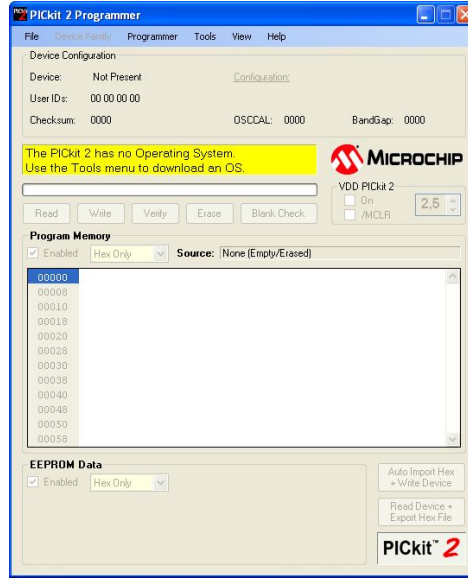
PICkit 2 Programmer

File Device Family Programmer Tools View Help

Device Configuration

Device: Not Present

Configuration:

User IDs: 00 00 00 00

Checksum: 0000

OSCCAL: 0000

BandGap: 0000

The PICkit 2 has no Operating System.
Use the Tools menu to download an OS.

MICROCHIP

VDD PICkit 2

On

/MCLR

2,5

Read Write Verify Erase Blank Check

Program Memory

Enabled Hex Only

Source: None (Empty/Erased)

00000
00008
00010
00018
00020
00028
00030
00038
00040
00048
00050
00058

EEPROM Data

Enabled Hex Only

Auto Import Hex + Write Device

Read Device + Export Hex File

PICkit™ 2